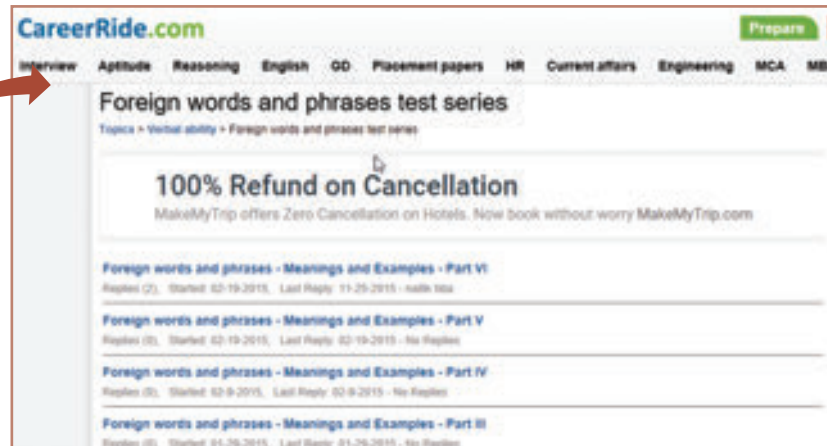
CareerRide.com

Prepare

Interview Aptitude Reasoning English GD Placement papers HR Current affairs Engineering MCA MB

Foreign words and phrases test series

Topics > Verbal ability > Foreign words and phrases test series

100% Refund on Cancellation

MakeMyTrip offers Zero Cancellation on Hotels. Now book without worry MakeMyTrip.com

Foreign words and phrases - Meanings and Examples - Part VI

Replies (2), Started: 02-19-2015, Last Reply: 11-25-2015 - nalik bba

Foreign words and phrases - Meanings and Examples - Part V

Replies (0), Started: 02-19-2015, Last Reply: 02-19-2015 - No Replies

Foreign words and phrases - Meanings and Examples - Part IV

Replies (0), Started: 02-9-2015, Last Reply: 02-9-2015 - No Replies

Foreign words and phrases - Meanings and Examples - Part III

Replies (0), Started: 01-29-2015, Last Reply: 01-29-2015 - No Replies